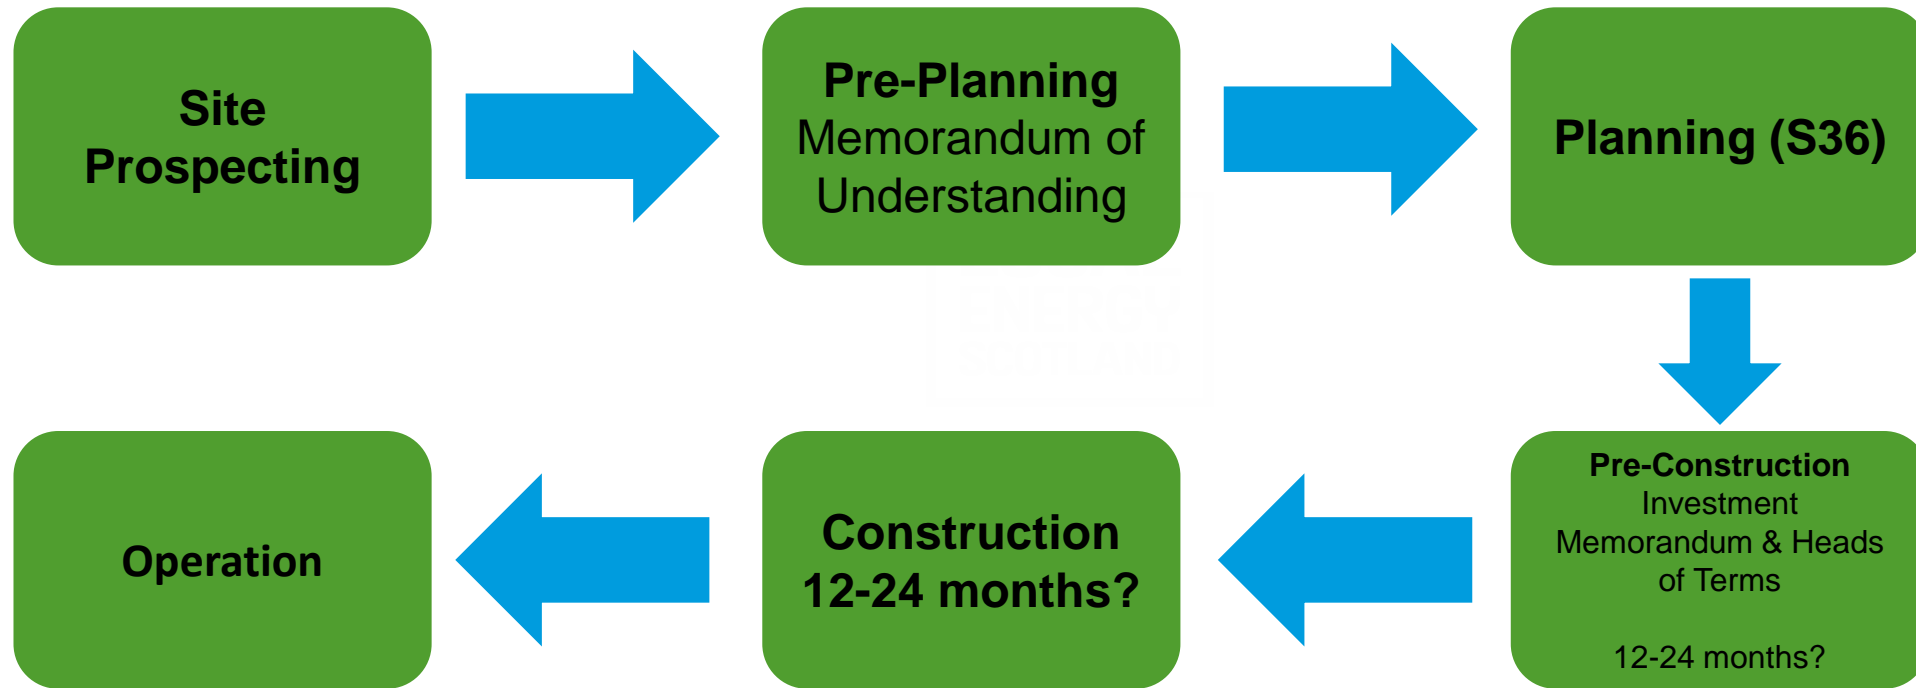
Site Prospecting

Pre-Planning Memorandum of Understanding

Planning (S36)

Pre-Construction Investment Memorandum & Heads of Terms

12-24 months?

Construction 12-24 months?

Operation

ENERGY SCOTLAND